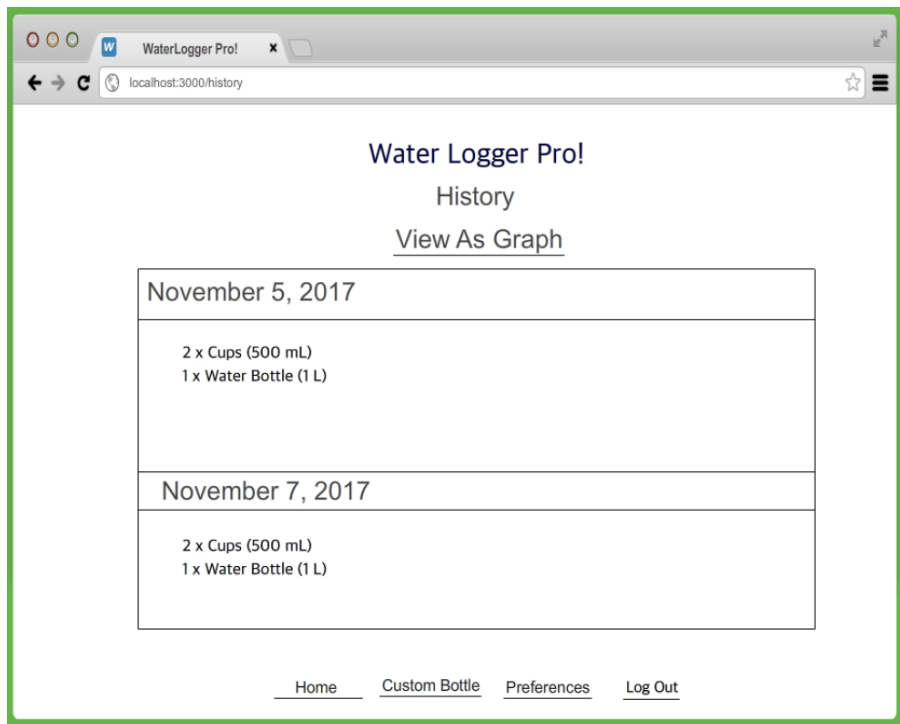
W WaterLogger Pro! ×

localhost:3000/history

Water Logger Pro!

History

View As Graph

November 5, 2017

2 x Cups (500 mL)
1 x Water Bottle (1 L)

November 7, 2017

2 x Cups (500 mL)
1 x Water Bottle (1 L)

Home Custom Bottle Preferences Log Out